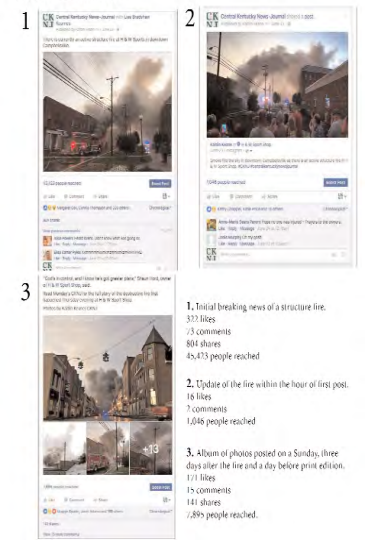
1

Central Kentucky News-Journal with Lisa Dratcher

There is currently an active structure fire at M & W Sports in downtown Campbellsville.

2

Central Kentucky News-Journal

3

"God's in control, and I know he's got greater plans," Shawn Hunt, owner of M & W Sport Shop, said.

+13

1. Initial breaking news of a structure fire.
322 likes
73 comments
804 shares
45,473 people reached

2. Update of the fire within the hour of first post.
16 likes
? comments
1,046 people reached

3. Album of photos posted on a Sunday, three days after the fire and a day before print edition.
171 likes
15 comments
141 shares
7,895 people reached.